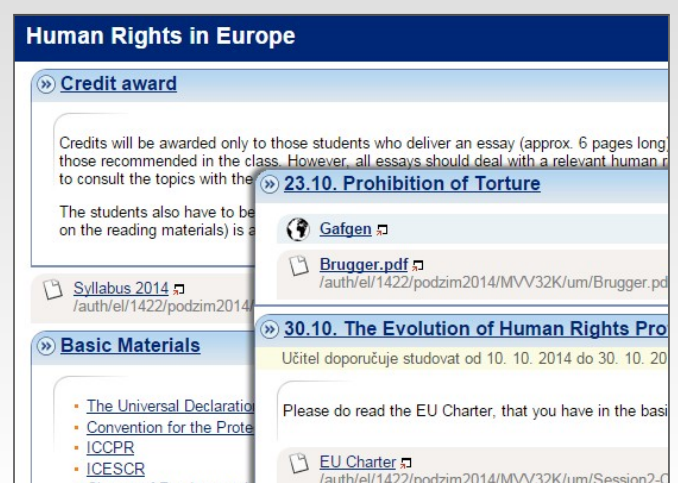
Human Rights in Europe

» Credit award

Credits will be awarded only to those students who deliver an essay (approx. 6 pages long) those recommended in the class. However, all essays should deal with a relevant human r to consult the topics with the

The students also have to be on the reading materials) is a

Syllabus 2014
/auth/el/1422/podzim2014/

» Basic Materials

- The Universal Declaratio
- Convention for the Prote
- ICCPR
- ICESCR

» 23.10. Prohibition of Torture

Gafgen

Brugger.pdf
/auth/el/1422/podzim2014/MVV32K/um/Brugger.pd

» 30.10. The Evolution of Human Rights Pro

Učitel doporučuje studovat od 10. 10. 2014 do 30. 10. 20

Please do read the EU Charter, that you have in the basi

EU Charter
/auth/el/1422/podzim2014/MVV32K/um/Session2-C